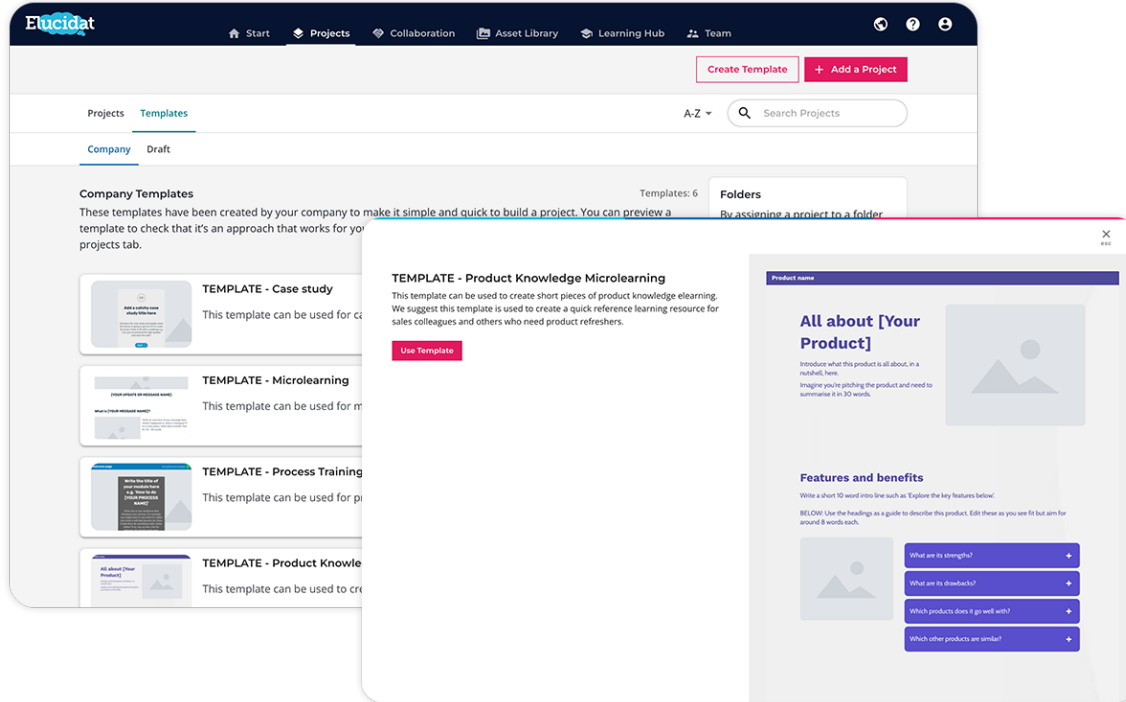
Elucidat

Start Projects Collaboration Asset Library Learning Hub Team

Create Template + Add a Project

Projects Templates

A-Z Search Projects

Company Draft

Company Templates

Templates: 6

These templates have been created by your company to make it simple and quick to build a project. You can preview a template to check that it's an approach that works for yo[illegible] projects tab.

Folders

By assigning a project to a folder

TEMPLATE - Case study

This template can be used for c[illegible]

TEMPLATE - Microlearning

This template can be used for m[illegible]

TEMPLATE - Process Training

This template can be used for p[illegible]

TEMPLATE - Product Knowle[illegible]

This template can be used to cr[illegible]

TEMPLATE - Product Knowledge Microlearning

This template can be used to create short pieces of product knowledge elearning. We suggest this template is used to create a quick reference learning resource for sales colleagues and others who need product refreshers.

Use Template

ESC

Product name

All about [Your Product]

Introduce what this product is all about, in a nutshell, here.

Imagine you're pitching the product and need to summarise it in 30 words.

Features and benefits

Write a short 10 word intro line such as 'Explore the key features below'.

BELOW: Use the headings as a guide to describe this product. Edit these as you see fit but aim for around 8 words each.

What are its strengths? +

What are its drawbacks? +

Which products does it go well with? +

Which other products are similar? +